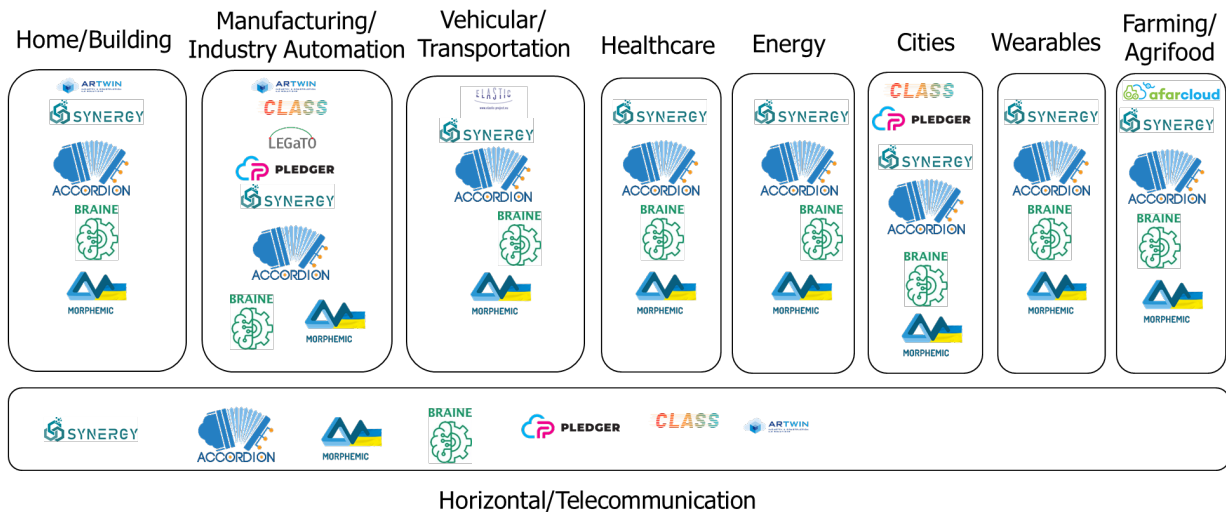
Home/Building

ARTWIN
SYNERGY
ACCORDION
BRAINE
MORPHEMIC

Manufacturing/ Industry Automation

ARTWIN
CLASS
LEGaTO
PLEDGER
SYNERGY
ACCORDION
BRAINE
MORPHEMIC

Vehicular/ Transportation

ELASTIC
SYNERGY
ACCORDION
BRAINE
MORPHEMIC

Healthcare

SYNERGY
ACCORDION
BRAINE
MORPHEMIC

Energy

SYNERGY
ACCORDION
BRAINE
MORPHEMIC

Cities

CLASS
PLEDGER
SYNERGY
ACCORDION
BRAINE
MORPHEMIC

Wearables

SYNERGY
ACCORDION
BRAINE
MORPHEMIC

Farming/ Agrifood

afarcloud
SYNERGY
ACCORDION
BRAINE
MORPHEMIC

SYNERGY
ACCORDION
MORPHEMIC
BRAINE
PLEDGER
CLASS
ARTWIN

Horizontal/Telecommunication